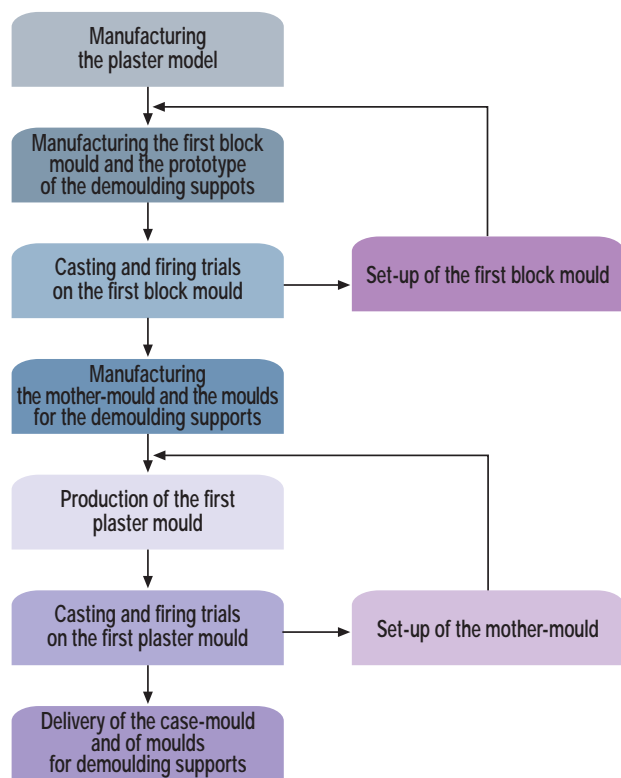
Manufacturing the plaster model

Manufacturing the first block mould and the prototype of the demoulding suppots

Casting and firing trials on the first block mould

Set-up of the first block mould

Manufacturing the mother-mould and the moulds for the demoulding supports

Production of the first plaster mould

Casting and firing trials on the first plaster mould

Set-up of the mother-mould

Delivery of the case-mould and of moulds for demoulding supports